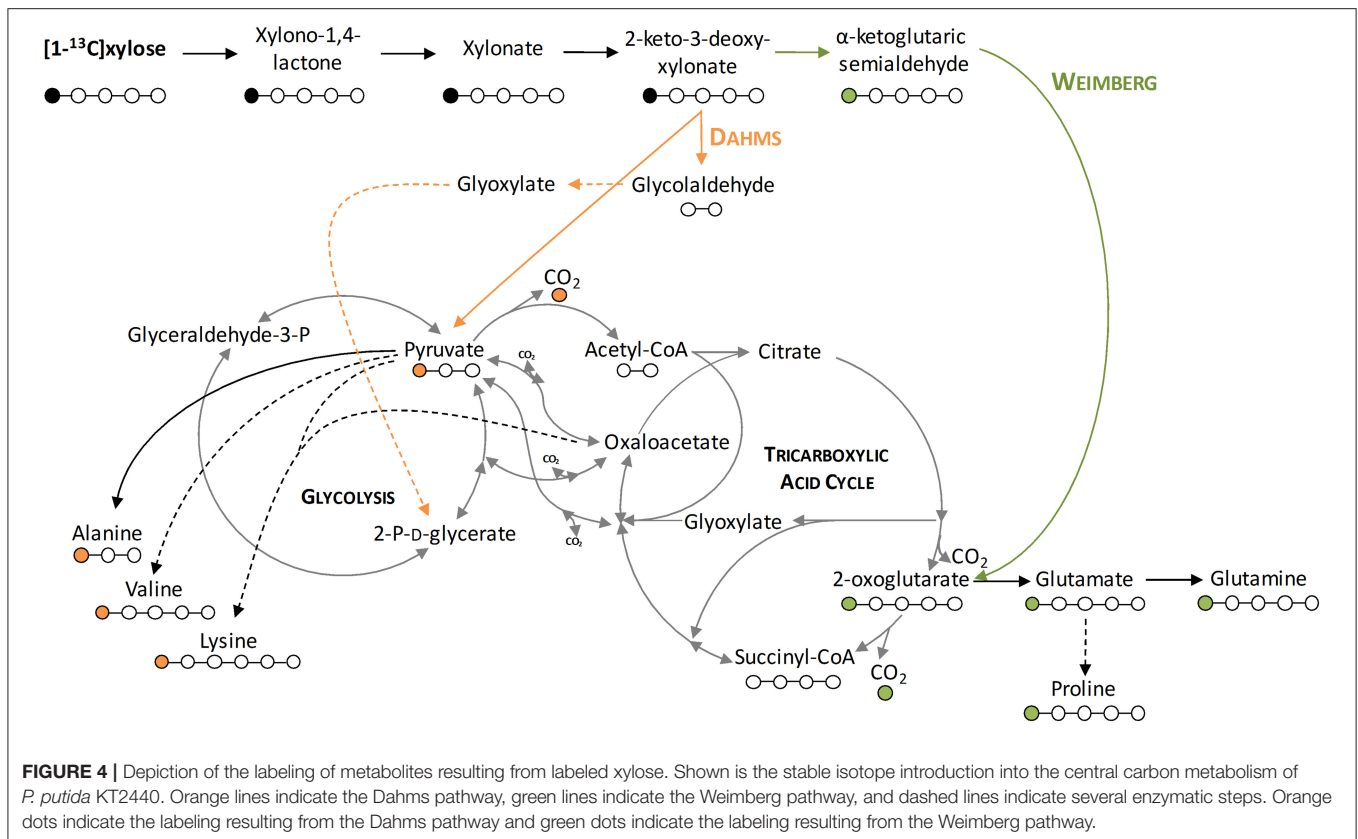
[1-$^{13}$C]xylose

Xylono-1,4-lactone

Xylonate

2-keto-3-deoxy-xylonate

α-ketoglutaric semialdehyde

WEIMBERG

DAHMS

Glyoxylate

Glycolaldehyde

$CO_2$

Glyceraldehyde-3-P

Pyruvate

$CO_2$

Acetyl-CoA

Citrate

Oxaloacetate

$CO_2$

TRICARBOXYLIC ACID CYCLE

GLYCOLYSIS

Alanine

2-P-D-glycerate

$CO_2$

Glyoxylate

Valine

$CO_2$

2-oxoglutarate

Glutamate

Glutamine

Lysine

Succinyl-CoA

$CO_2$

Proline

FIGURE 4 | Depiction of the labeling of metabolites resulting from labeled xylose. Shown is the stable isotope introduction into the central carbon metabolism of P. putida KT2440. Orange lines indicate the Dahms pathway, green lines indicate the Weimberg pathway, and dashed lines indicate several enzymatic steps. Orange dots indicate the labeling resulting from the Dahms pathway and green dots indicate the labeling resulting from the Weimberg pathway.